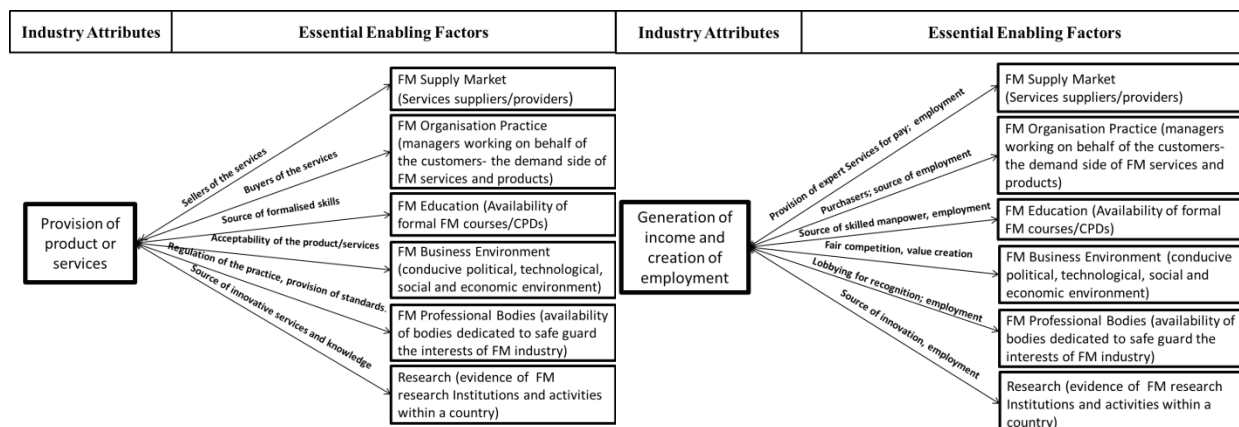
| Industry Attributes | Essential Enabling Factors | Industry Attributes | Essential Enabling Factors |
|---|---|---|---|

Provision of product or services

Sellers of the services

Buyers of the services

Source of formalised skills

Acceptability of the product/services

Regulation of the practice, provision of standards.

Source of innovative services and knowledge

FM Supply Market (Services suppliers/providers)

FM Organisation Practice (managers working on behalf of the customers- the demand side of FM services and products)

FM Education (Availability of formal FM courses/CPDs)

FM Business Environment (conducive political, technological, social and economic environment)

FM Professional Bodies (availability of bodies dedicated to safe guard the interests of FM industry)

Research (evidence of FM research Institutions and activities within a country)

Generation of income and creation of employment

Provision of expert Services for pay; employment

Purchasers; source of employment

Source of skilled manpower, employment

Fair competition, value creation

Lobbying for recognition; employment

Source of innovation, employment

FM Supply Market (Services suppliers/providers)

FM Organisation Practice (managers working on behalf of the customers- the demand side of FM services and products)

FM Education (Availability of formal FM courses/CPDs)

FM Business Environment (conducive political, technological, social and economic environment)

FM Professional Bodies (availability of bodies dedicated to safe guard the interests of FM industry)

Research (evidence of FM research Institutions and activities within a country)